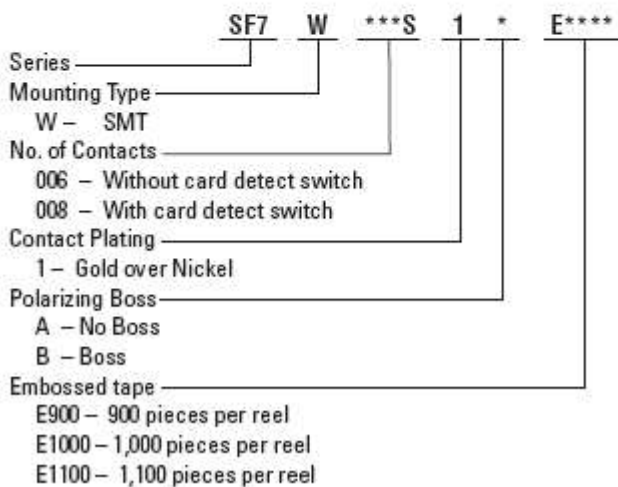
SF7 W ***S 1 * E****

Series
Mounting Type
W – SMT
No. of Contacts
006 – Without card detect switch
008 – With card detect switch
Contact Plating
1 – Gold over Nickel
Polarizing Boss
A – No Boss
B – Boss
Embossed tape
E900 – 900 pieces per reel
E1000 – 1,000 pieces per reel
E1100 – 1,100 pieces per reel